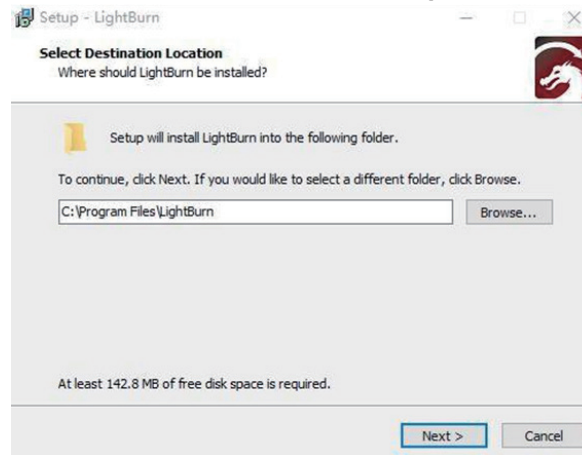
Setup - LightBurn

Select Destination Location
Where should LightBurn be installed?

Setup will install LightBurn into the following folder.

To continue, click Next. If you would like to select a different folder, click Browse.

C:\Program Files\LightBurn

Browse...

At least 142.8 MB of free disk space is required.

Next >

Cancel